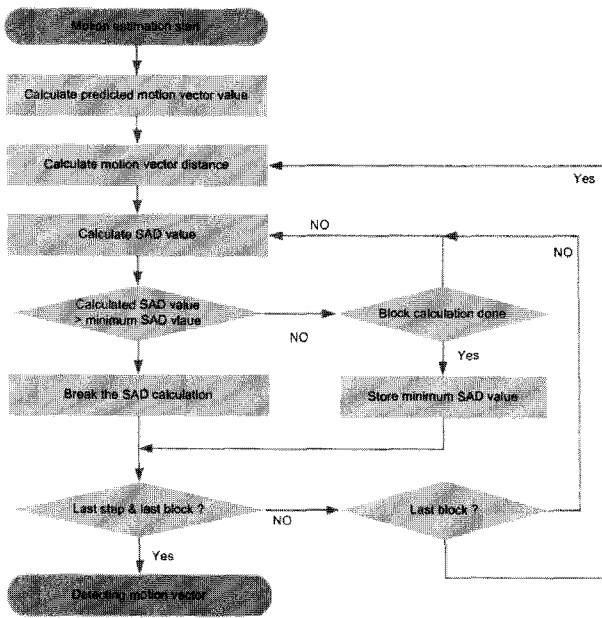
Motion estimation start

Calculate predicted motion vector value

Calculate motion vector distance

Yes

NO

NO

Calculate SAD value

Calculated SAD value > minimum SAD vlaue

NO

Block calculation done

Yes

Break the SAD calculation

Store minimum SAD value

Last step & last block ?

NO

Last block ?

Yes

Detecting motion vector